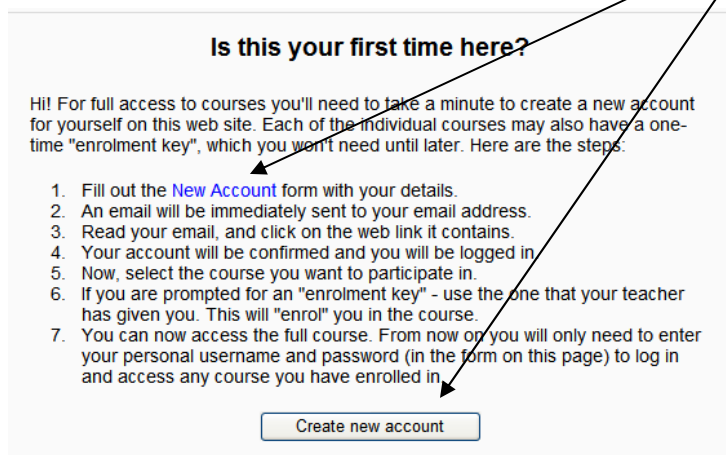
Is this your first time here?

Hi! For full access to courses you'll need to take a minute to create a new account for yourself on this web site. Each of the individual courses may also have a one-time "enrolment key", which you won't need until later. Here are the steps:

1. Fill out the New Account form with your details.
2. An email will be immediately sent to your email address.
3. Read your email, and click on the web link it contains.
4. Your account will be confirmed and you will be logged in.
5. Now, select the course you want to participate in.
6. If you are prompted for an "enrolment key" - use the one that your teacher has given you. This will "enrol" you in the course.
7. You can now access the full course. From now on you will only need to enter your personal username and password (in the form on this page) to log in and access any course you have enrolled in.

Create new account